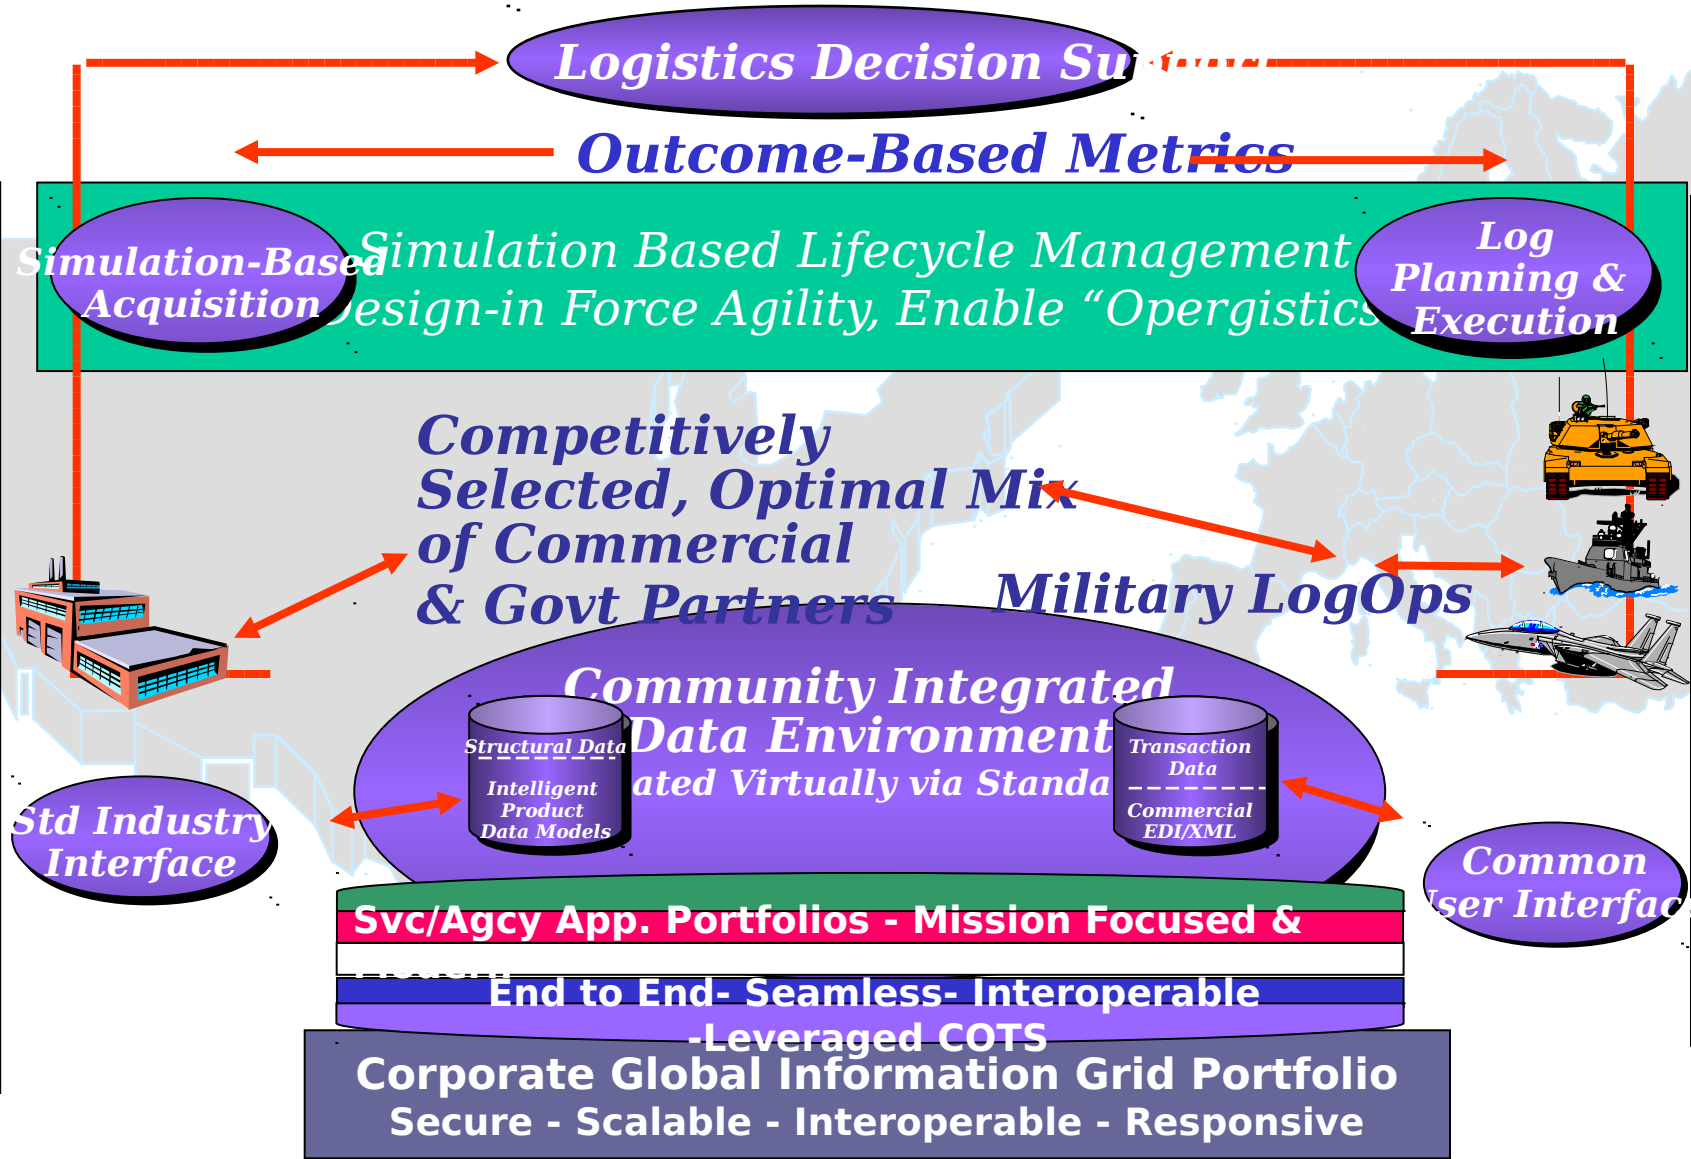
Logistics Decision Su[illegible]

Outcome-Based Metrics

Simulation-Based Acquisition

Simulation Based Lifecycle Management
Design-in Force Agility, Enable "Opergistics

Log Planning & Execution

Competitively Selected, Optimal Mix of Commercial & Govt Partners

Military LogOps

Community Integrated Data Environment
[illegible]ated Virtually via Standa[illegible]

Structural Data
Intelligent Product Data Models

Transaction Data
Commercial EDI/XML

Std Industry Interface

Common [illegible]ser Interfac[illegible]

Svc/Agcy App. Portfolios - Mission Focused & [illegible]

End to End- Seamless- Interoperable -Leveraged COTS

Corporate Global Information Grid Portfolio
Secure - Scalable - Interoperable - Responsive